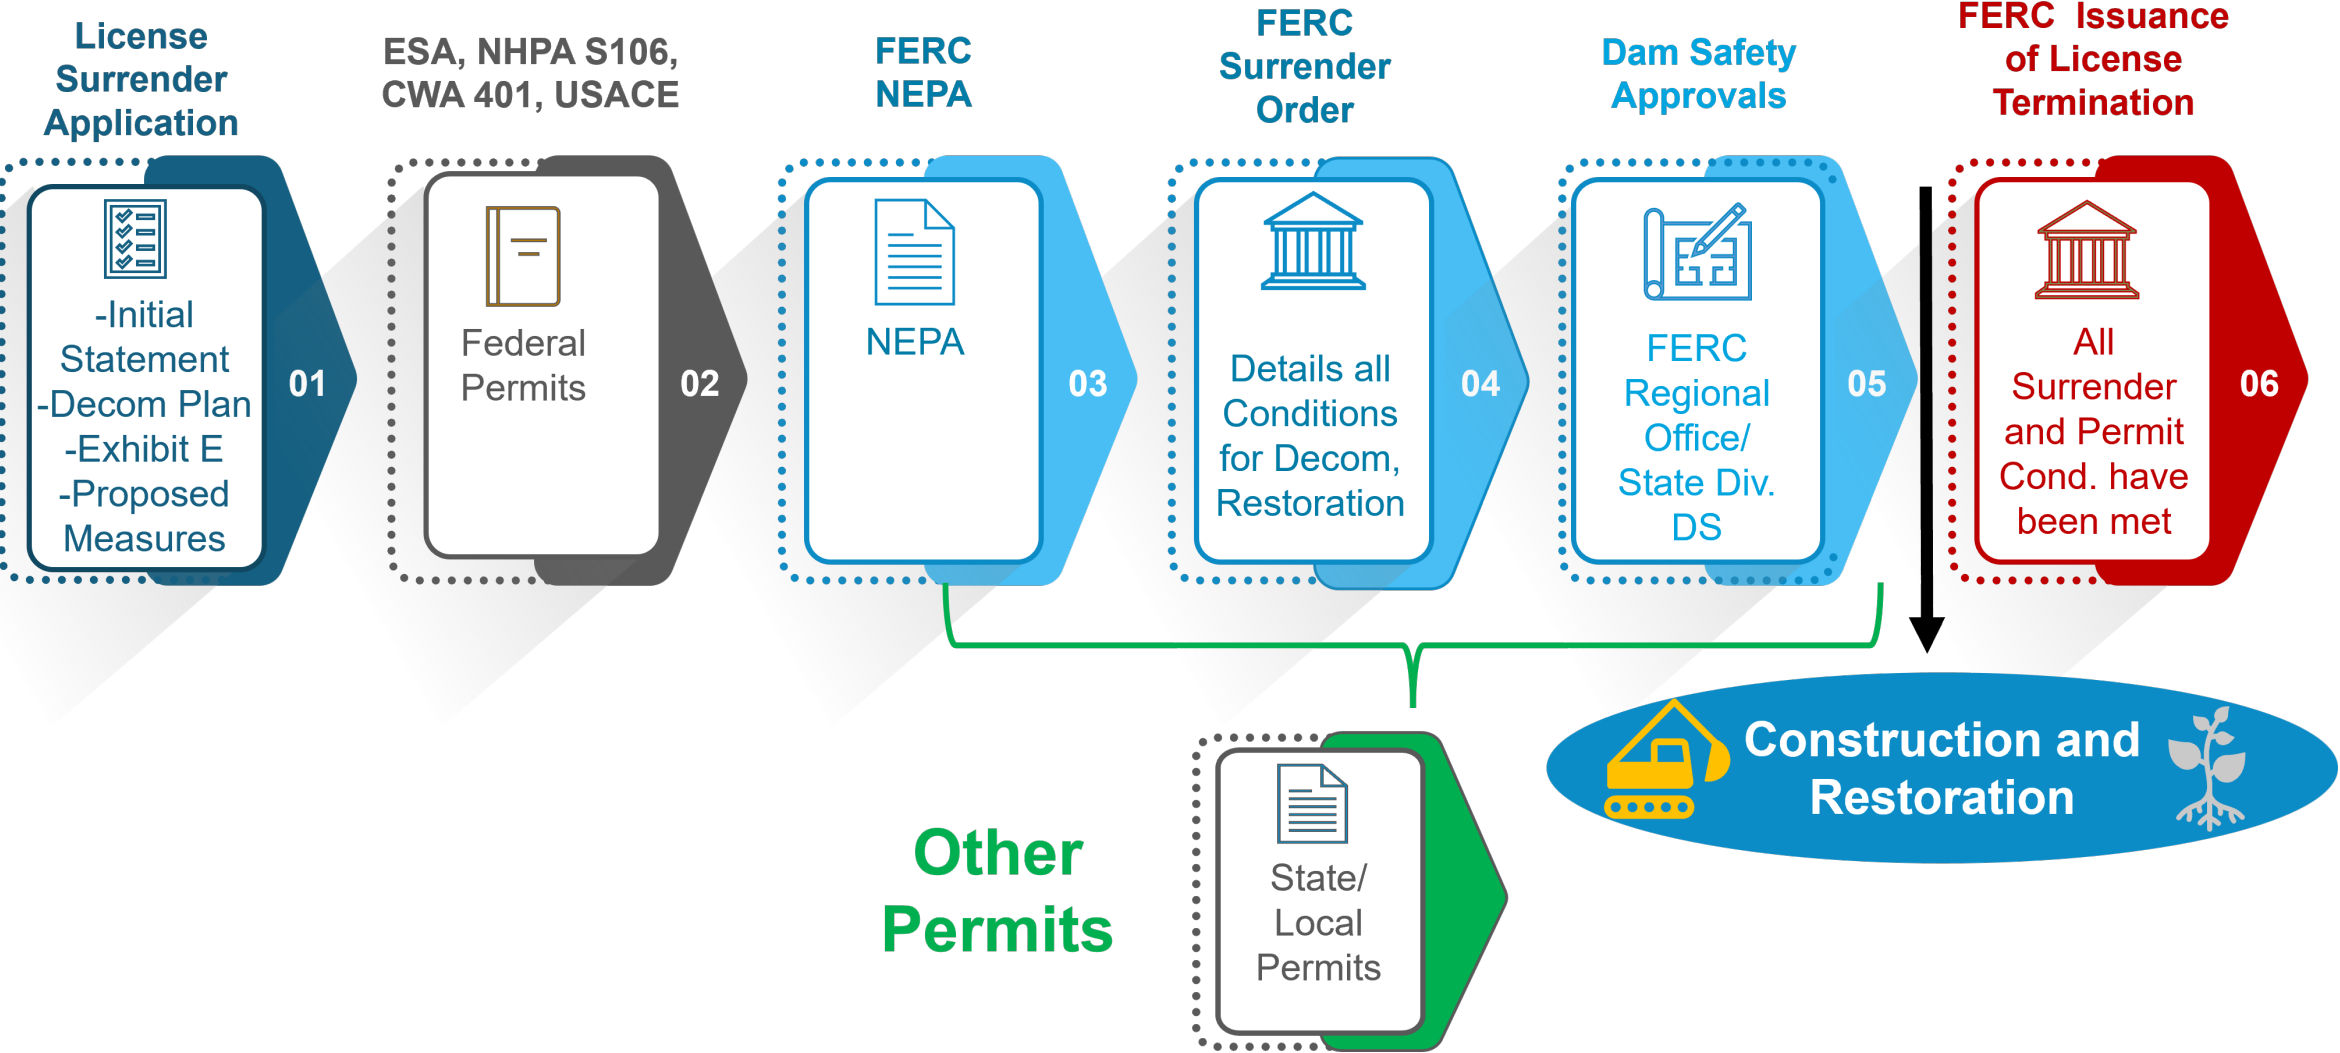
License Surrender Application

-Initial Statement
-Decom Plan
-Exhibit E
-Proposed Measures

01

ESA, NHPA S106, CWA 401, USACE

Federal Permits

02

FERC NEPA

NEPA

03

FERC Surrender Order

Details all Conditions for Decom, Restoration

04

Dam Safety Approvals

FERC Regional Office/ State Div. DS

05

FERC Issuance of License Termination

All Surrender and Permit Cond. have been met

06

Other Permits

State/ Local Permits

Construction and Restoration